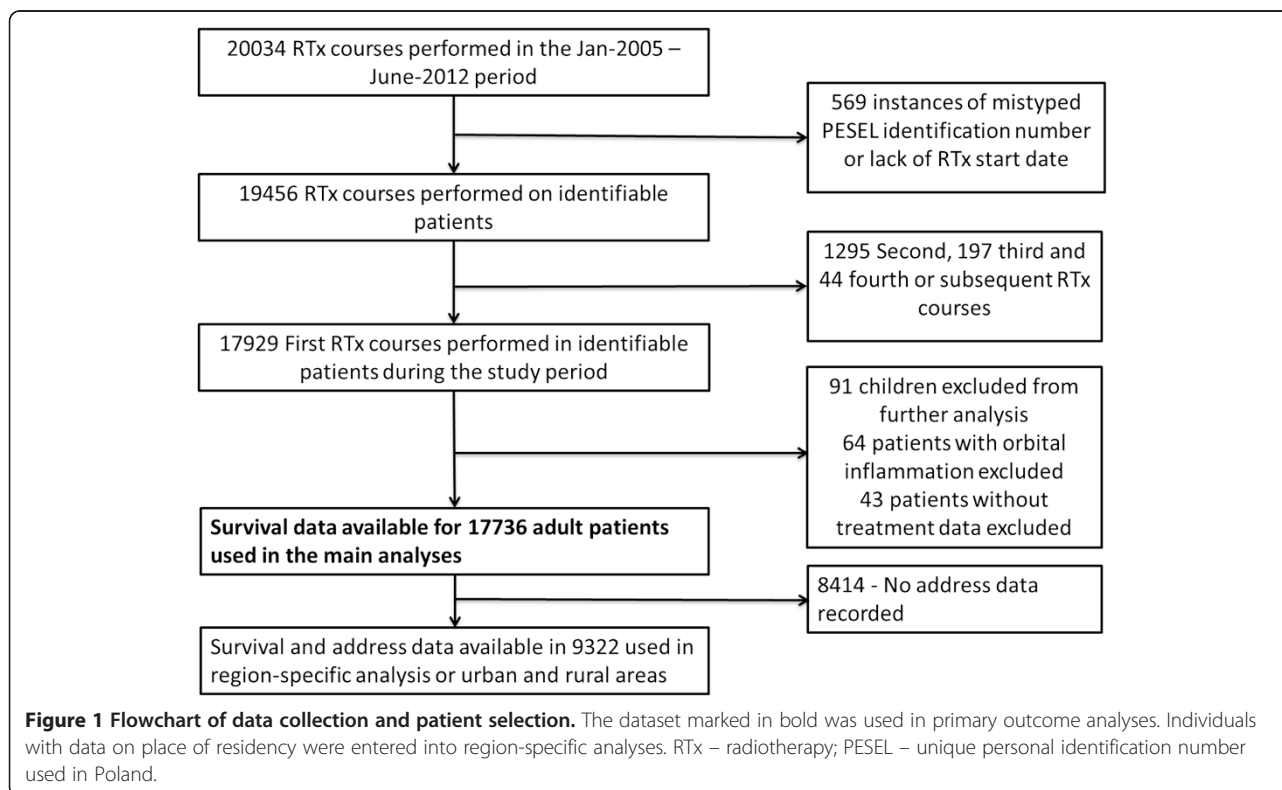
20034 RTx courses performed in the Jan-2005 – June-2012 period

569 instances of mistyped PESEL identification number or lack of RTx start date

19456 RTx courses performed on identifiable patients

1295 Second, 197 third and 44 fourth or subsequent RTx courses

17929 First RTx courses performed in identifiable patients during the study period

91 children excluded from further analysis
64 patients with orbital inflammation excluded
43 patients without treatment data excluded

**Survival data available for 17736 adult patients used in the main analyses**

8414 - No address data recorded

Survival and address data available in 9322 used in region-specific analysis or urban and rural areas

**Figure 1 Flowchart of data collection and patient selection.** The dataset marked in bold was used in primary outcome analyses. Individuals with data on place of residency were entered into region-specific analyses. RTx – radiotherapy; PESEL – unique personal identification number used in Poland.